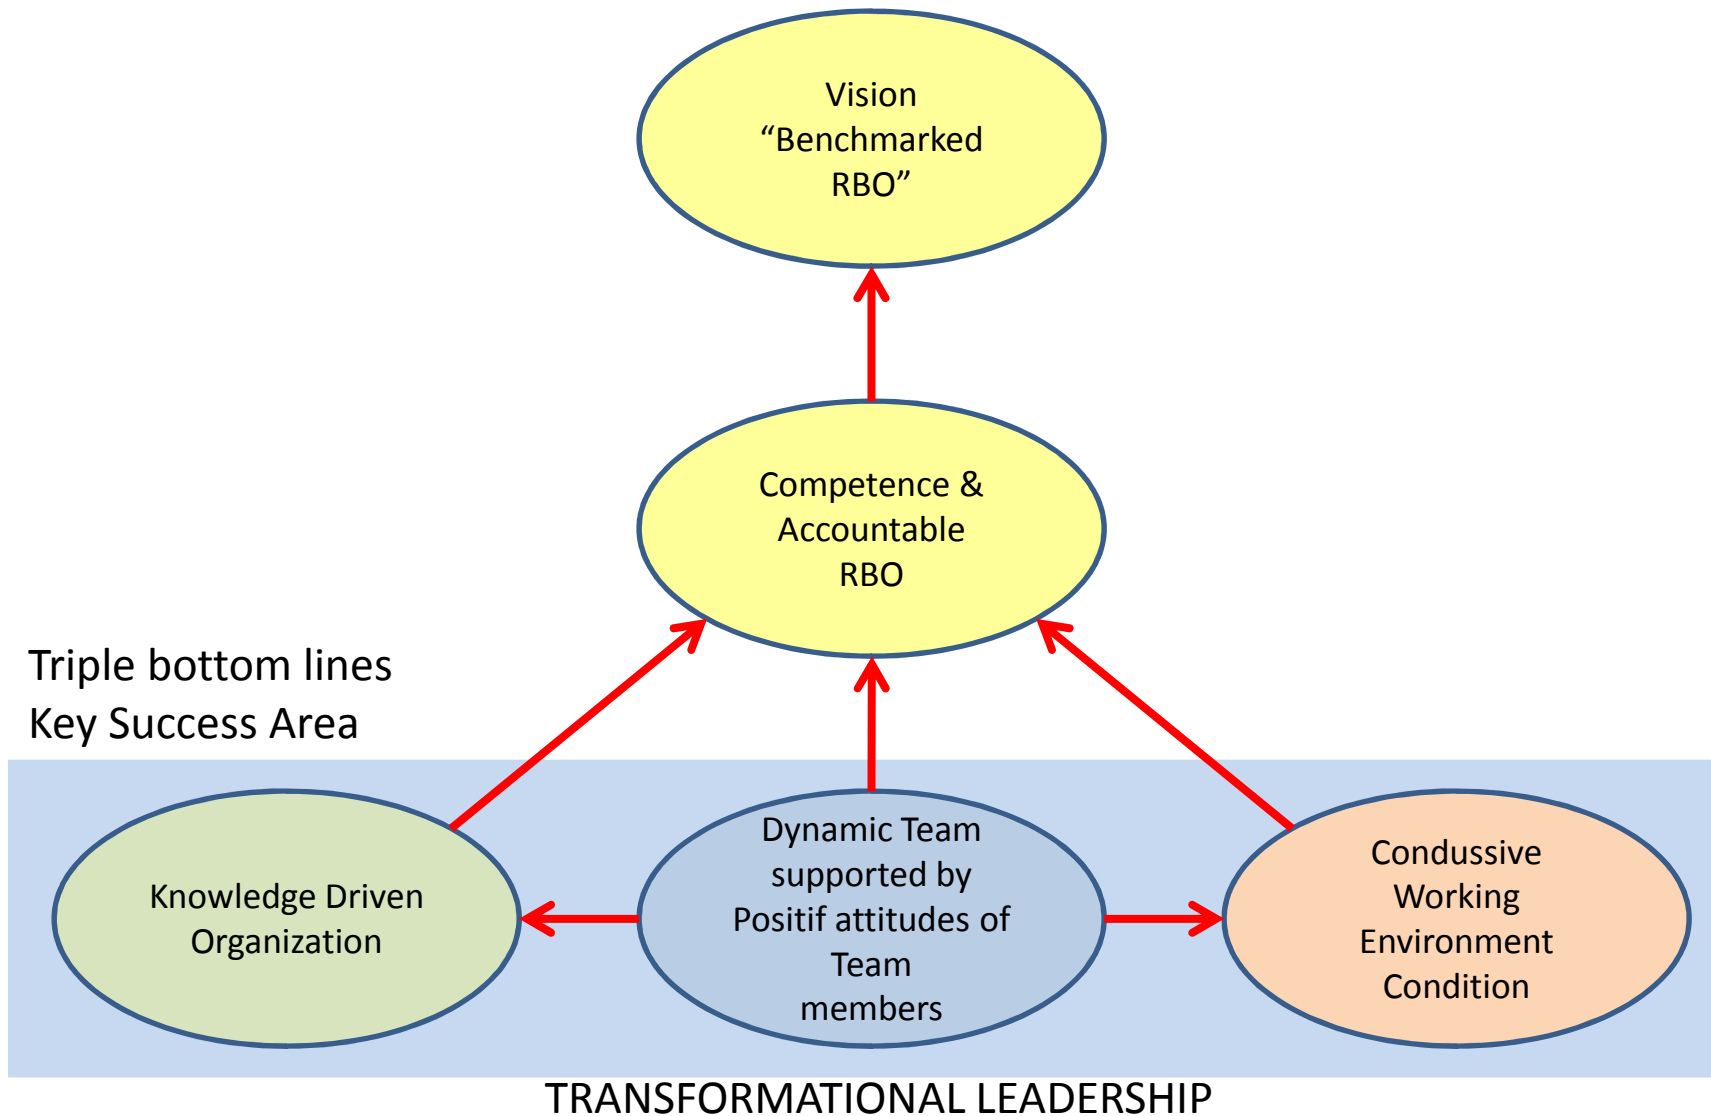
Vision
“Benchmarked
RBO”

Competence &
Accountable
RBO

Triple bottom lines
Key Success Area

Knowledge Driven
Organization

Dynamic Team
supported by
Positif attitudes of
Team
members

Condussive
Working
Environment
Condition

TRANSFORMATIONAL LEADERSHIP